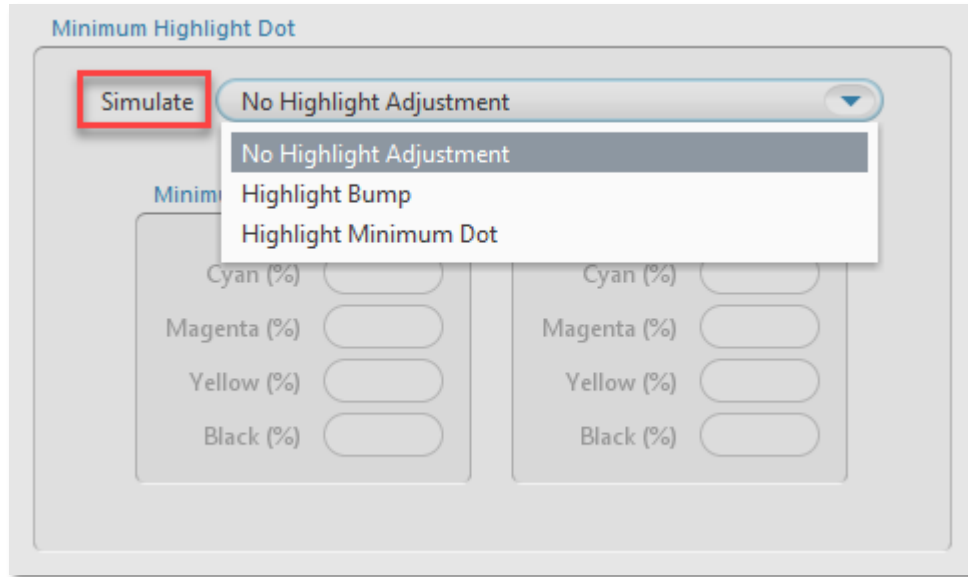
Minimum Highlight Dot

Simulate
No Highlight Adjustment

No Highlight Adjustment
Highlight Bump
Highlight Minimum Dot

Minim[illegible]

Cyan (%)
Magenta (%)
Yellow (%)
Black (%)

Cyan (%)
Magenta (%)
Yellow (%)
Black (%)